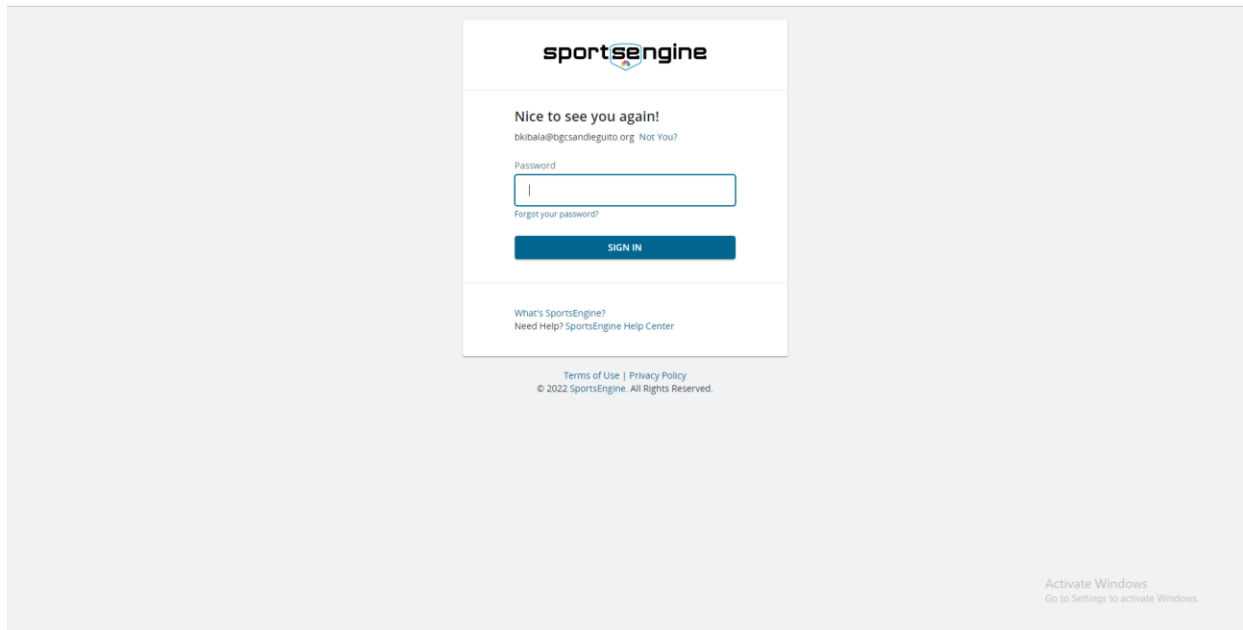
sportsengine

Nice to see you again!

bkibala@bgcsandieguito.org Not You?

Password

Forgot your password?

SIGN IN

What's SportsEngine?
Need Help? SportsEngine Help Center

Terms of Use | Privacy Policy
© 2022 SportsEngine. All Rights Reserved.

Activate Windows
Go to Settings to activate Windows.